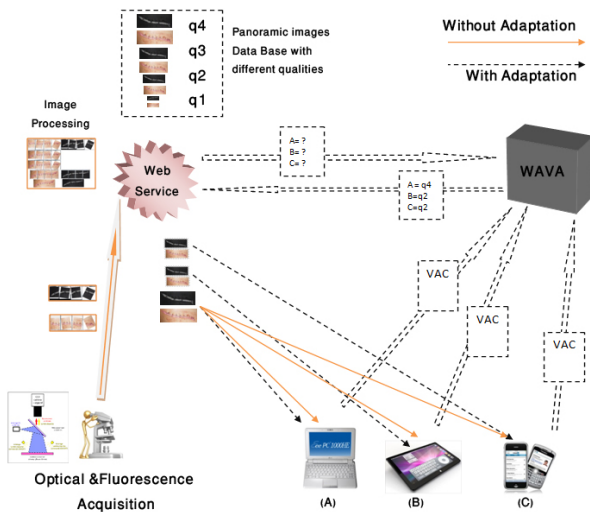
q4
q3
q2
q1

Panoramic images Data Base with different qualities

Without Adaptation

With Adaptation

Image Processing

Web Service

A= ?
B= ?
C= ?

A = q4
B=q2
C=q2

WAVA

VAC

VAC

VAC

Optical &Fluorescence Acquisition

(A)

(B)

(C)